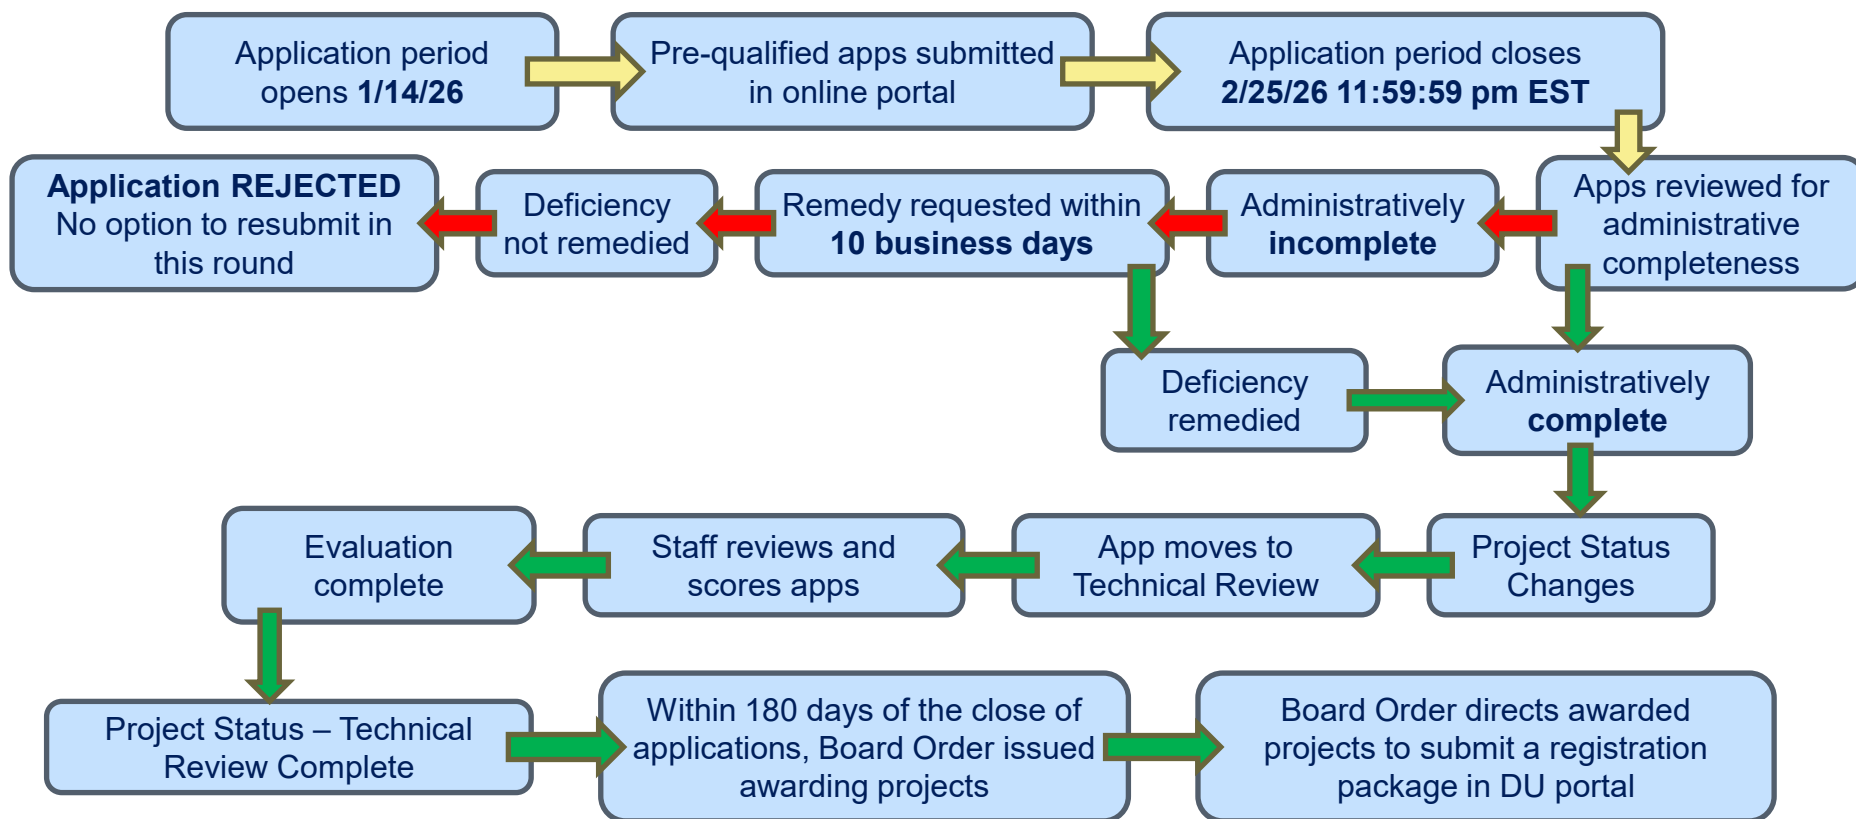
Application period opens **1/14/26**

Pre-qualified apps submitted in online portal

Application period closes **2/25/26 11:59:59 pm EST**

Apps reviewed for administrative completeness

Administratively **incomplete**

Remedy requested within **10 business days**

Deficiency not remedied

**Application REJECTED** No option to resubmit in this round

Deficiency remedied

Administratively **complete**

Project Status Changes

App moves to Technical Review

Staff reviews and scores apps

Evaluation complete

Project Status – Technical Review Complete

Within 180 days of the close of applications, Board Order issued awarding projects

Board Order directs awarded projects to submit a registration package in DU portal